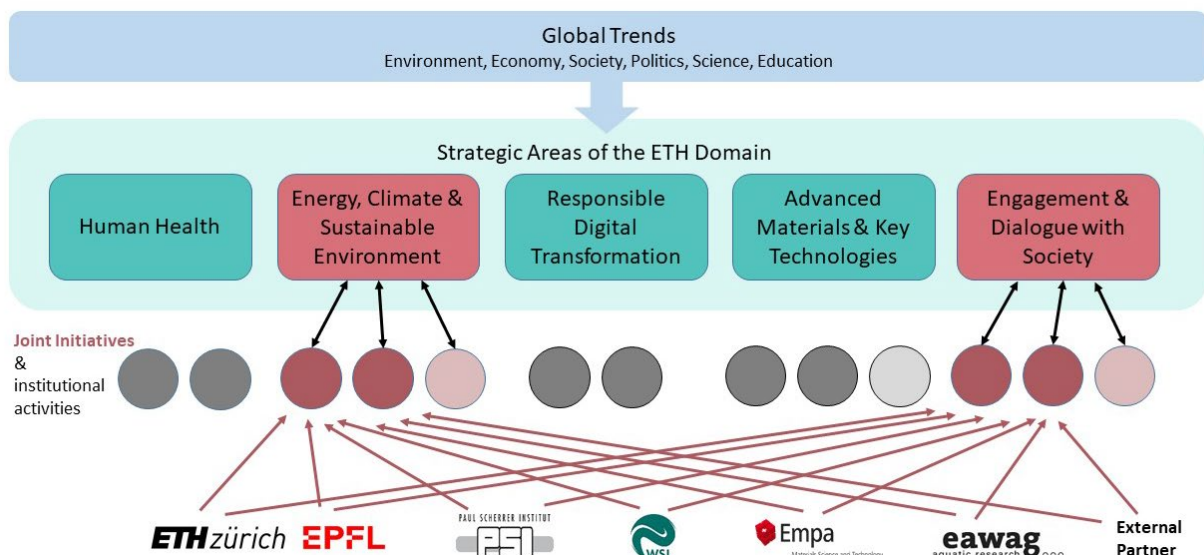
Global Trends
Environment, Economy, Society, Politics, Science, Education

Strategic Areas of the ETH Domain

Human Health

Energy, Climate & Sustainable Environment

Responsible Digital Transformation

Advanced Materials & Key Technologies

Engagement & Dialogue with Society

Joint Initiatives & institutional activities

ETH zürich

EPFL

PAUL SCHERRER INSTITUT

PSI

WSL

Empa
Materials Science and Technology

eawag
aquatic research

External Partner